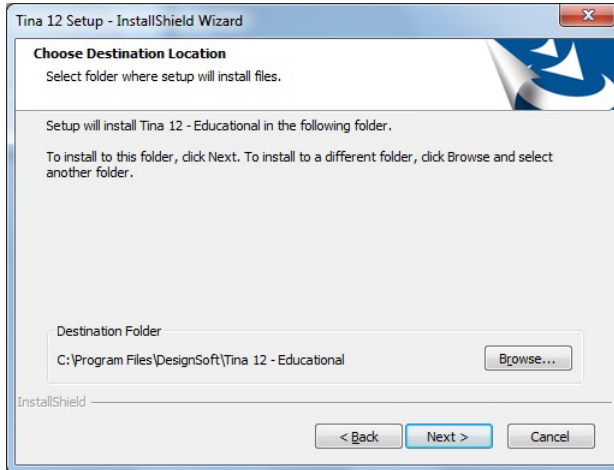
Tina 12 Setup - InstallShield Wizard

Choose Destination Location

Select folder where setup will install files.

Setup will install Tina 12 - Educational in the following folder.

To install to this folder, click Next. To install to a different folder, click Browse and select another folder.

Destination Folder

C:\Program Files\DesignSoft\Tina 12 - Educational

Browse...

InstallShield

< Back

Next >

Cancel